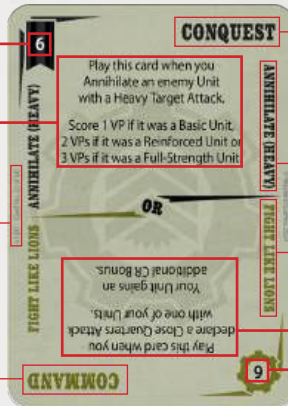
6

CONQUEST

Play this card when you Annihilate an enemy Unit with a Heavy Target Attack.

Score 1 VP if it was a Basic Unit, 2 VPs if it was a Reinforced Unit or 3 VPs if it was a Full-Strength Unit

ANNIHILATE (HEAVY)

ANNIHILATE (HEAVY)

OR

FIGHT LIKE LIONS

FIGHT LIKE LIONS

Play this card when you declare a Close Quarters Attack with one of your Units.

Your Unit gains an additional CR Bonus.

9

COMMAND